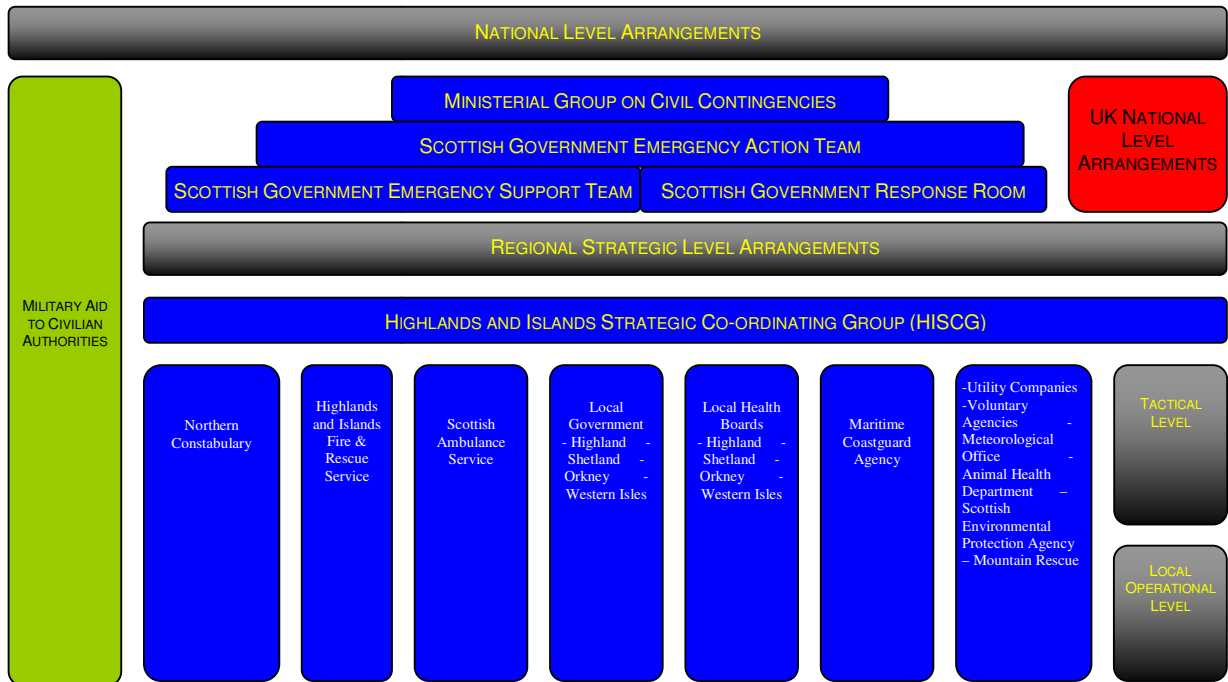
National Level Arrangements

Military Aid to Civilian Authorities

Ministerial Group on Civil Contingencies

Scottish Government Emergency Action Team

Scottish Government Emergency Support Team

Scottish Government Response Room

UK National Level Arrangements

Regional Strategic Level Arrangements

Highlands and Islands Strategic Co-ordinating Group (HISCG)

Northern Constabulary

Highlands and Islands Fire & Rescue Service

Scottish Ambulance Service

Local Government - Highland - Shetland - Orkney - Western Isles

Local Health Boards - Highland - Shetland - Orkney - Western Isles

Maritime Coastguard Agency

-Utility Companies -Voluntary Agencies - Meteorological Office - Animal Health Department – Scottish Environmental Protection Agency – Mountain Rescue

Tactical Level

Local Operational Level